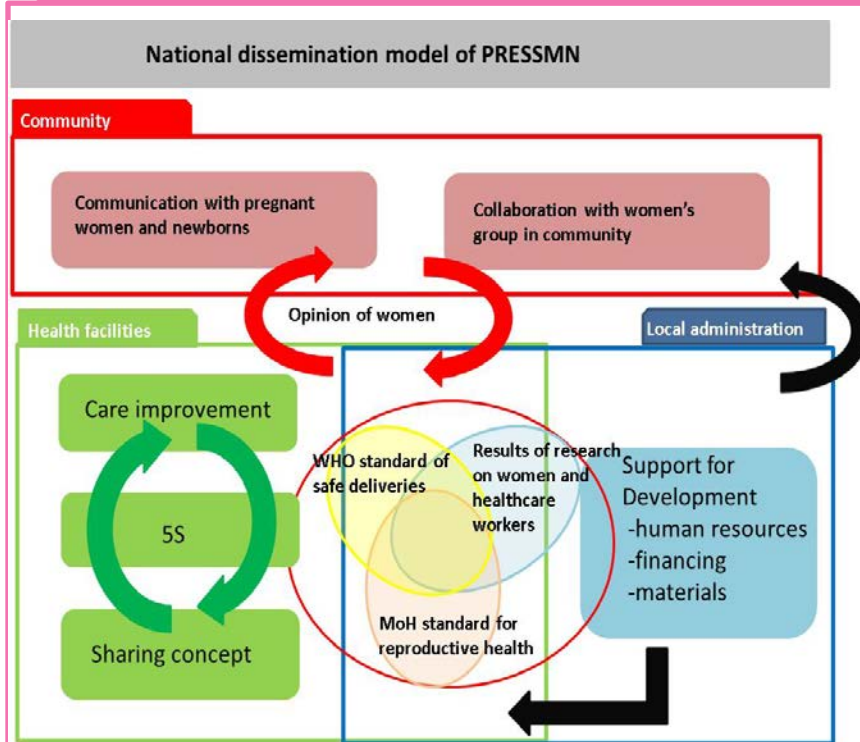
National dissemination model of PRESSMN

Community

Communication with pregnant women and newborns

Collaboration with women's group in community

Opinion of women

Health facilities

Local administration

Care improvement

5S

Sharing concept

WHO standard of safe deliveries

Results of research on women and healthcare workers

MoH standard for reproductive health

Support for Development
-human resources
-financing
-materials